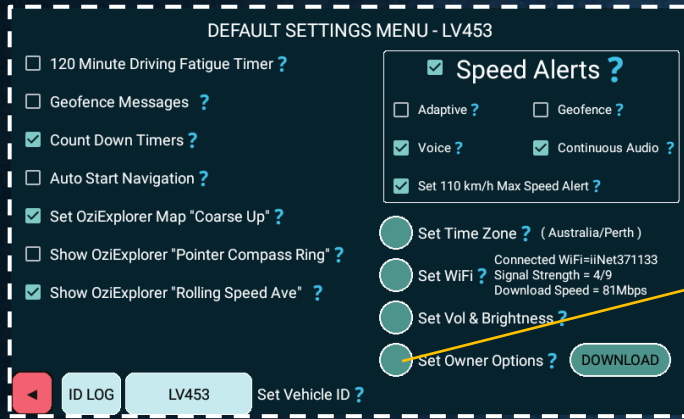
DEFAULT SETTINGS MENU - LV453

120 Minute Driving Fatigue Timer ?

Geofence Messages ?

Count Down Timers ?

Auto Start Navigation ?

Set OziExplorer Map "Coarse Up" ?

Show OziExplorer "Pointer Compass Ring" ?

Show OziExplorer "Rolling Speed Ave" ?

Speed Alerts ?

Adaptive ?

Geofence ?

Voice ?

Continuous Audio ?

Set 110 km/h Max Speed Alert ?

Set Time Zone ? ( Australia/Perth )

Set WiFi ?

Connected WiFi=iiNet371133
Signal Strength = 4/9
Download Speed = 81Mbps

Set Vol & Brightness ?

Set Owner Options ?

DOWNLOAD

◄

ID LOG

LV453

Set Vehicle ID ?